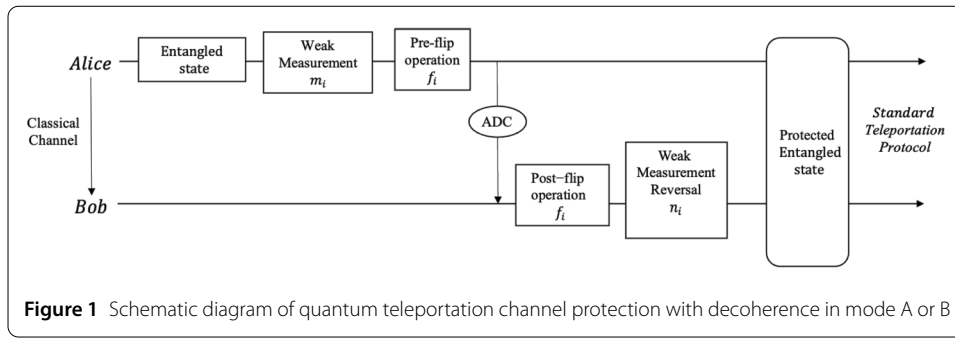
$Alice$

Entangled state

Weak Measurement $m_i$

Pre-flip operation $f_i$

Classical Channel

ADC

$Bob$

Post–flip operation $f_i$

Weak Measurement Reversal $n_i$

Protected Entangled state

*Standard Teleportation Protocol*

**Figure 1** Schematic diagram of quantum teleportation channel protection with decoherence in mode A or B